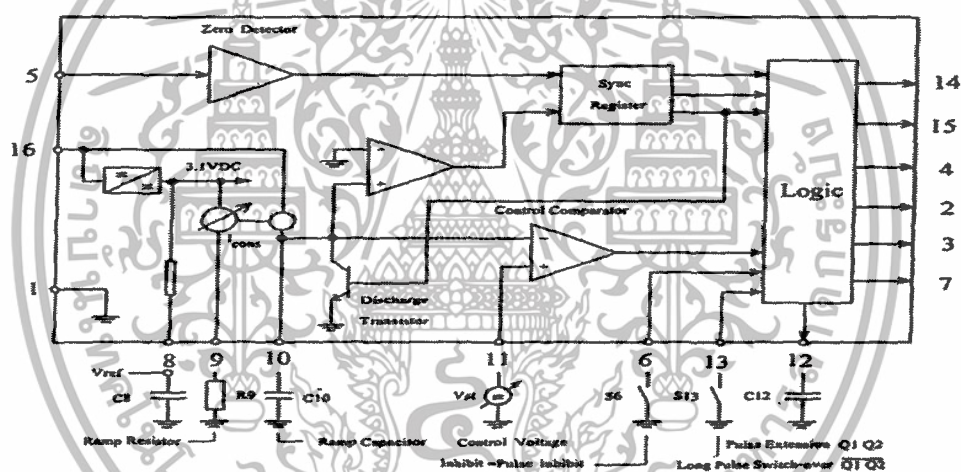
Zero Detector

5

16

1

Sync Register

Logic

14

15

4

2

3

7

3.1VDC

$I_{cons}$

Control Comparator

Discharge Transistor

8

9

10

11

6

13

12

Vref

C8

R9

C10

Vst

S6

S13

C12

Ramp Resistor

Ramp Capacitor

Control Voltage

Inhibit =Pulse Inhibit

Pulse Extension Q1 Q2

Long Pulse Switch-over $\overline{Q1}$ $\overline{Q2}$